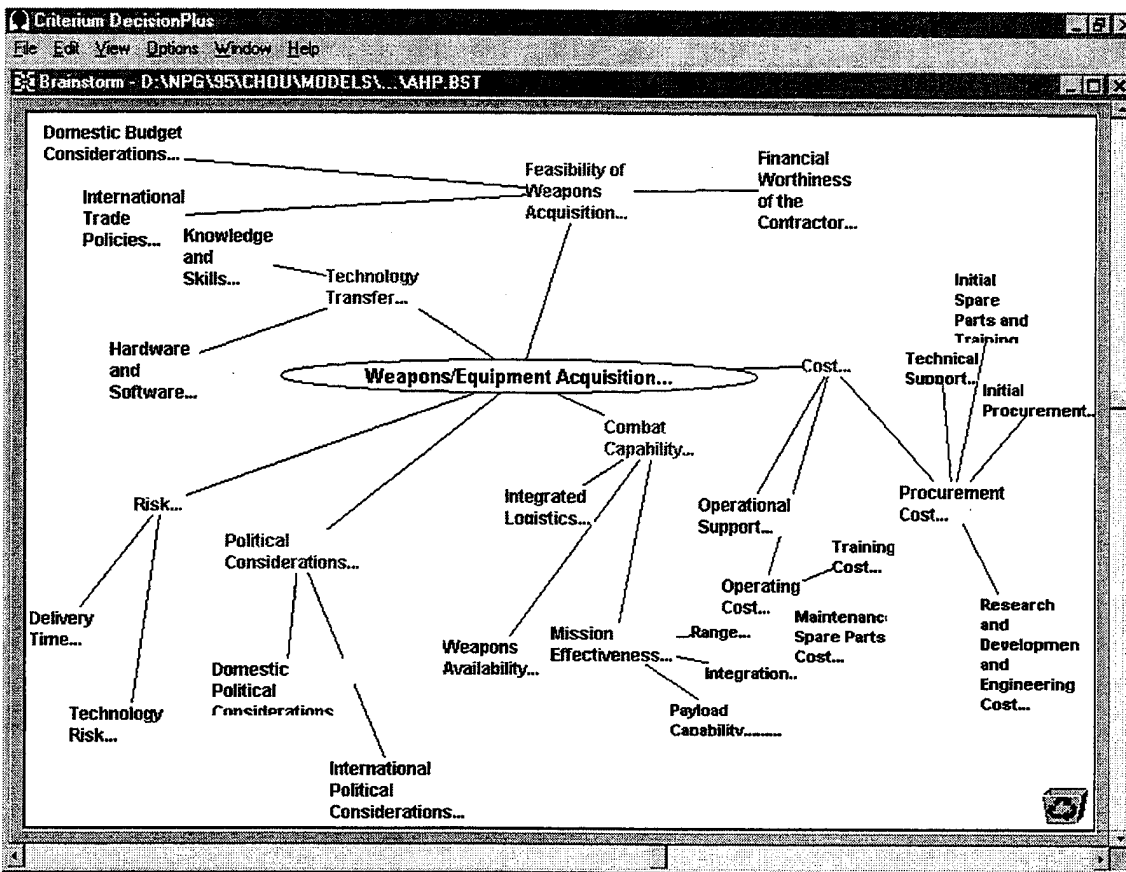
Criterium DecisionPlus
File Edit View Options Window Help
Brainstorm - D:\NPG\95\CHOU\MODELS\...\AHP.BST

Domestic Budget Considerations...
International Trade Policies...
Feasibility of Weapons Acquisition...
Financial Worthiness of the Contractor...
Knowledge and Skills...
Technology Transfer...
Hardware and Software...
Weapons/Equipment Acquisition...
Initial Spare Parts and Training
Technical Support...
Initial Procurement...
Cost...
Combat Capability...
Integrated Logistics...
Risk...
Political Considerations...
Operational Support...
Procurement Cost...
Training Cost...
Operating Cost...
Maintenance Spare Parts Cost...
Delivery Time...
Domestic Political Considerations
Weapons Availability...
Mission Effectiveness...
...Range...
Integration...
Research and Development and Engineering Cost...
Technology Risk...
Payload Capability........
International Political Considerations...